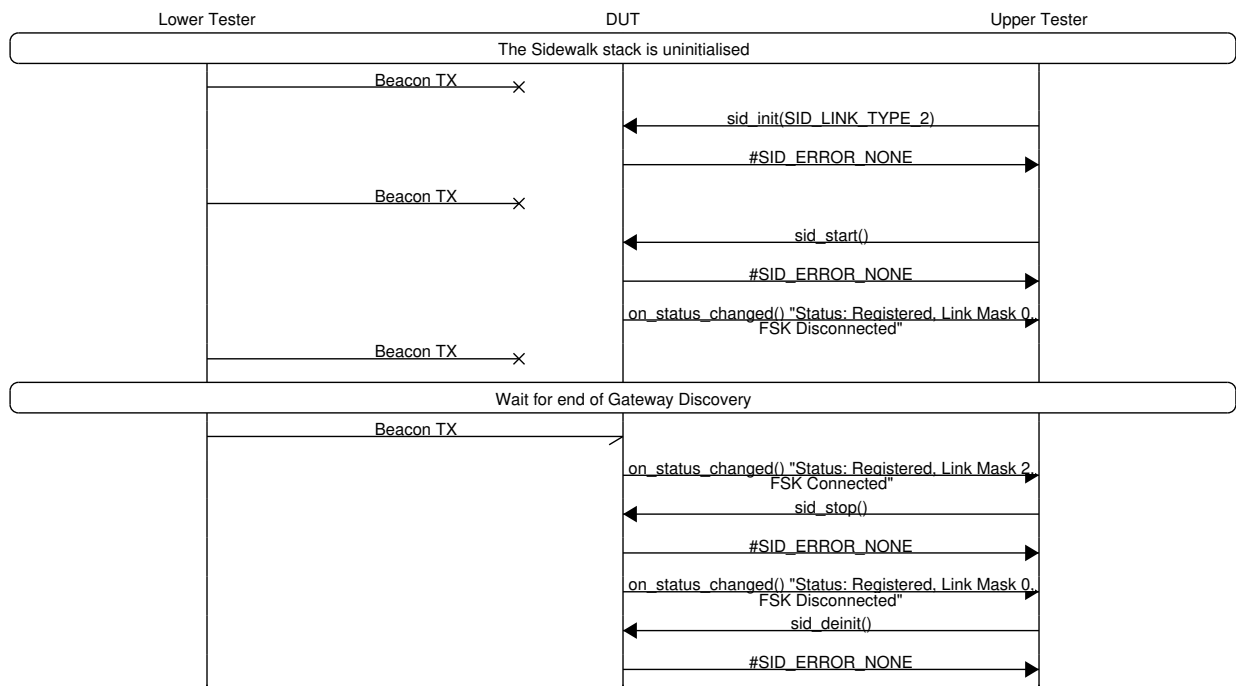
Lower Tester

DUT

Upper Tester

The Sidewalk stack is uninitialised

Beacon TX

sid_init(SID_LINK_TYPE_2)

#SID_ERROR_NONE

Beacon TX

sid_start()

#SID_ERROR_NONE

on_status_changed() "Status: Registered, Link Mask 0, FSK Disconnected"

Beacon TX

Wait for end of Gateway Discovery

Beacon TX

on_status_changed() "Status: Registered, Link Mask 2, FSK Connected"

sid_stop()

#SID_ERROR_NONE

on_status_changed() "Status: Registered, Link Mask 0, FSK Disconnected"

sid_deinit()

#SID_ERROR_NONE